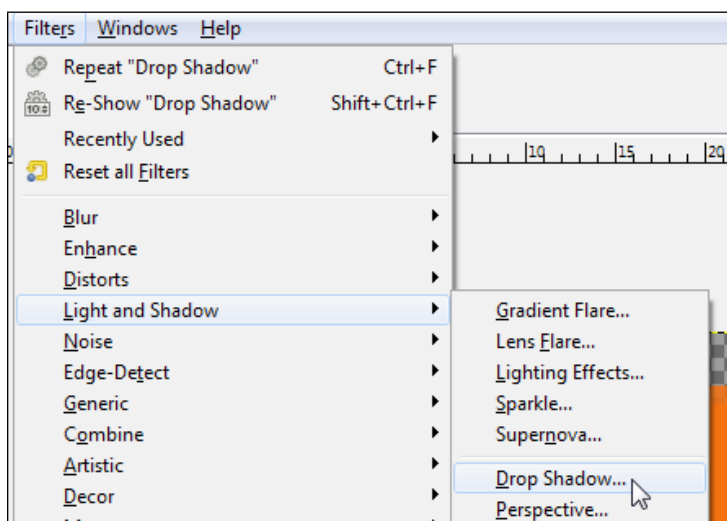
Filters Windows Help

Repeat "Drop Shadow" Ctrl+F
Re-Show "Drop Shadow" Shift+Ctrl+F
Recently Used
Reset all Filters

10 15 20

Blur
Enhance
Distorts
Light and Shadow
Noise
Edge-Detect
Generic
Combine
Artistic
Decor

Gradient Flare...
Lens Flare...
Lighting Effects...
Sparkle...
Supernova...
Drop Shadow...
Perspective...